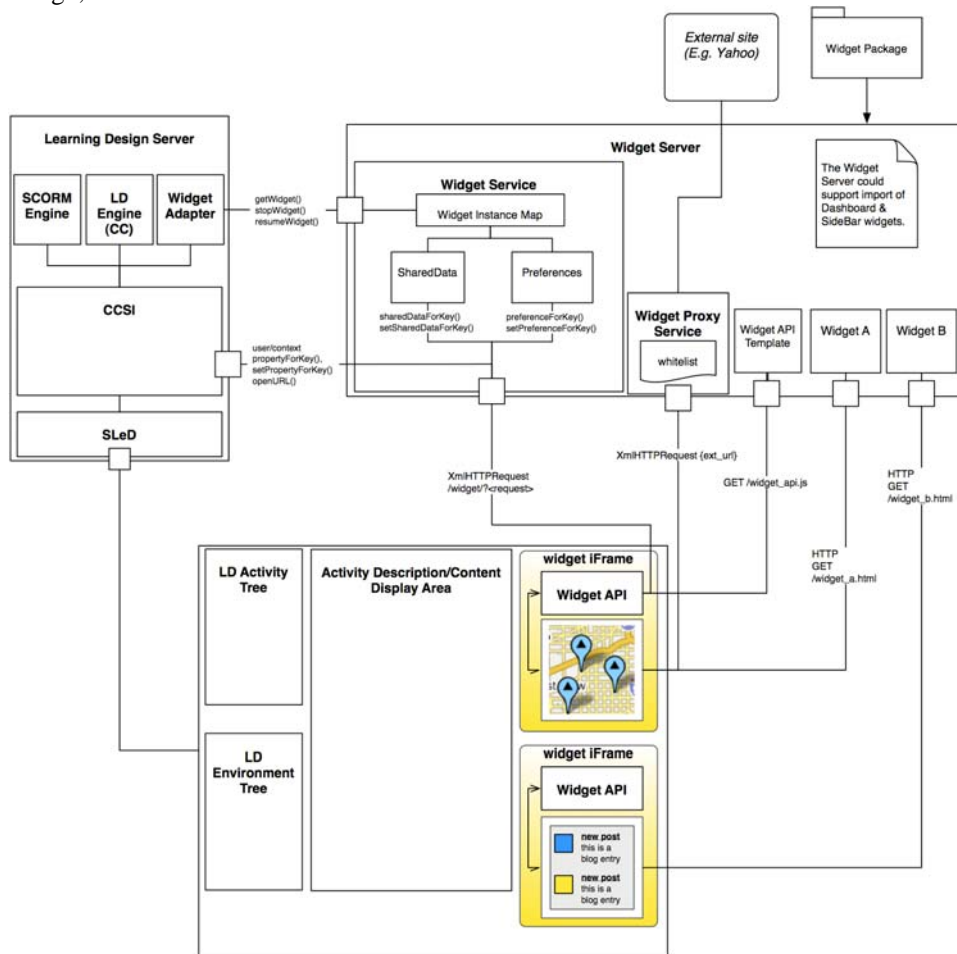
External site (E.g. Yahoo)

Widget Package

Learning Design Server

SCORM Engine

LD Engine (CC)

Widget Adapter

CCSI

SLeD

getWidget()
stopWidget()
resumeWidget()

user/context
propertyForKey(),
setPropertyForKey()
openURL()

Widget Server

Widget Service

Widget Instance Map

SharedData

Preferences

sharedDataForKey()
setSharedDataForKey()

preferenceForKey()
setPreferenceForKey()

The Widget Server could support import of Dashboard & SideBar widgets.

Widget Proxy Service

whitelist

Widget API Template

Widget A

Widget B

XmlHTTPRequest
/widget/?<request>

XmlHTTPRequest (ext_url)

GET /widget_api.js

HTTP
GET
/widget_b.html

HTTP
GET
/widget_a.html

LD Activity Tree

Activity Description/Content Display Area

LD Environment Tree

widget iFrame

Widget API

widget iFrame

Widget API

new post
this is a blog entry

new post
this is a blog entry